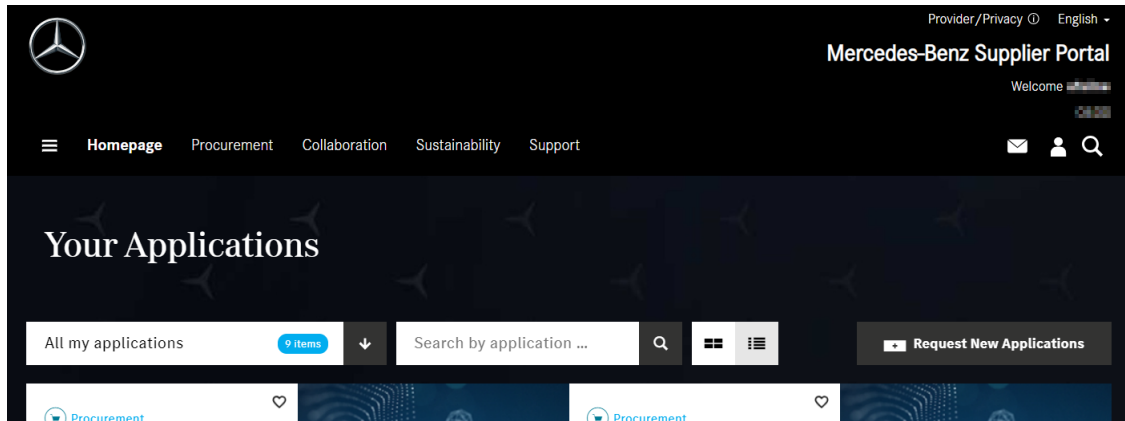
Provider/Privacy ⓘ English

Mercedes-Benz Supplier Portal

Welcome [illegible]

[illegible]

Homepage Procurement Collaboration Sustainability Support

Your Applications

All my applications 9 items

Search by application ...

Request New Applications

Procurement

Procurement